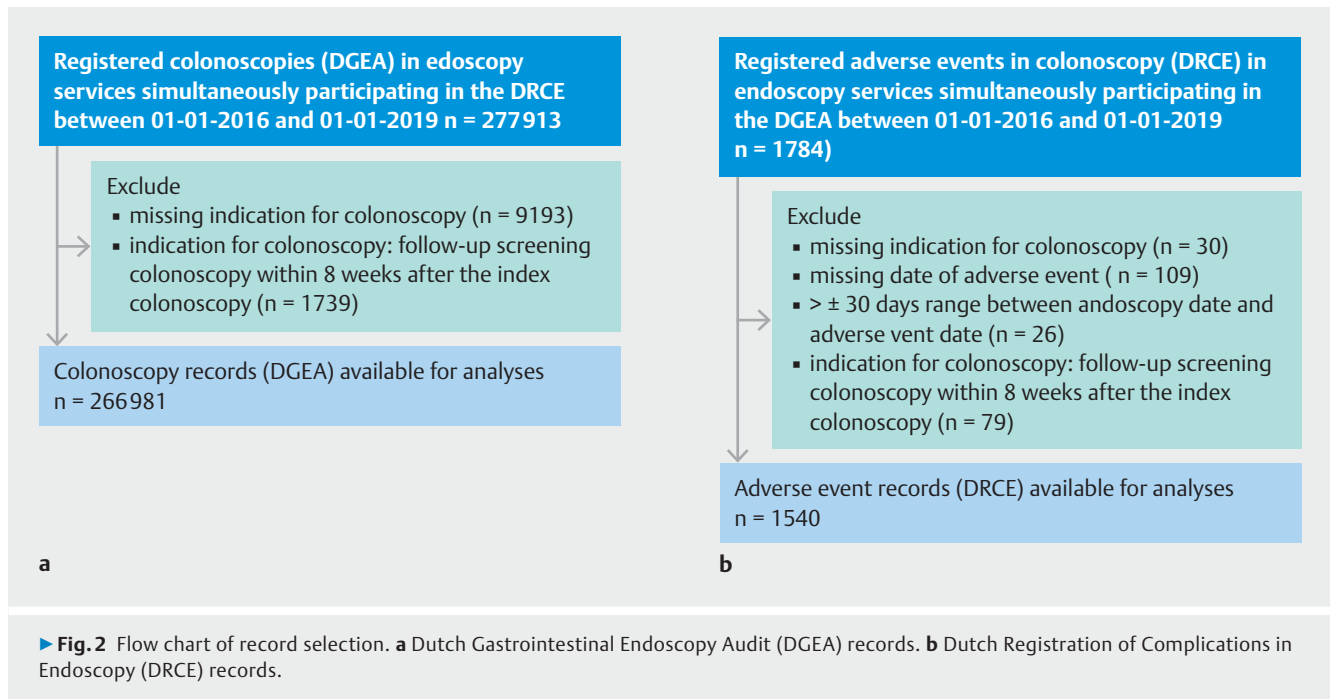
Registered colonoscopies (DGEA) in edoscopy services simultaneously participating in the DRCE between 01-01-2016 and 01-01-2019 n = 277913

Exclude
▪ missing indication for colonoscopy (n = 9193)
▪ indication for colonoscopy: follow-up screening colonoscopy within 8 weeks after the index colonoscopy (n = 1739)

Colonoscopy records (DGEA) available for analyses n = 266981

a

Registered adverse events in colonoscopy (DRCE) in endoscopy services simultaneously participating in the DGEA between 01-01-2016 and 01-01-2019 n = 1784)

Exclude
▪ missing indication for colonoscopy (n = 30)
▪ missing date of adverse event ( n = 109)
▪ > ± 30 days range between andoscopy date and adverse vent date (n = 26)
▪ indication for colonoscopy: follow-up screening colonoscopy within 8 weeks after the index colonoscopy (n = 79)

Adverse event records (DRCE) available for analyses n = 1540

b

► Fig. 2 Flow chart of record selection. a Dutch Gastrointestinal Endoscopy Audit (DGEA) records. b Dutch Registration of Complications in Endoscopy (DRCE) records.